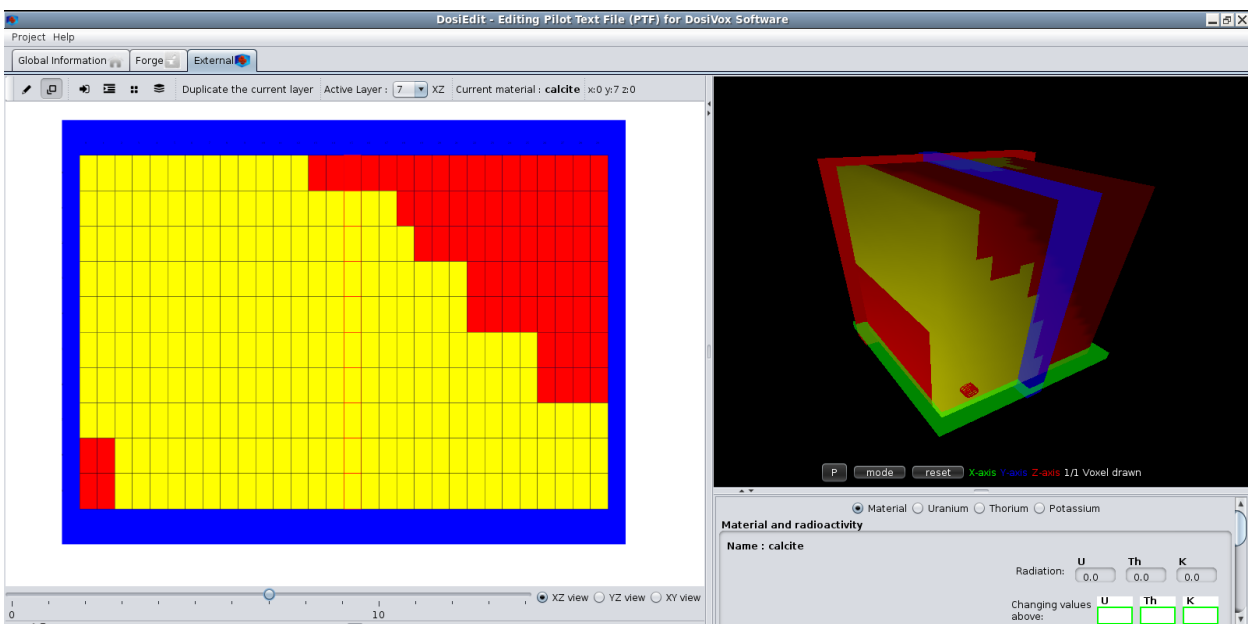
DosiEdit - Editing Pilot Text File (PTF) for DosiVox Software

Project Help

Global Information Forge External

Duplicate the current layer Active Layer : 7 XZ Current material : calcite x:0 y:7 z:0

P mode reset X-axis Y-axis Z-axis 1/1 Voxel drawn

0 10

XZ view YZ view XY view

Material Uranium Thorium Potassium

Material and radioactivity

Name : calcite

Radiation: U 0.0 Th 0.0 K 0.0

Changing values above: U Th K